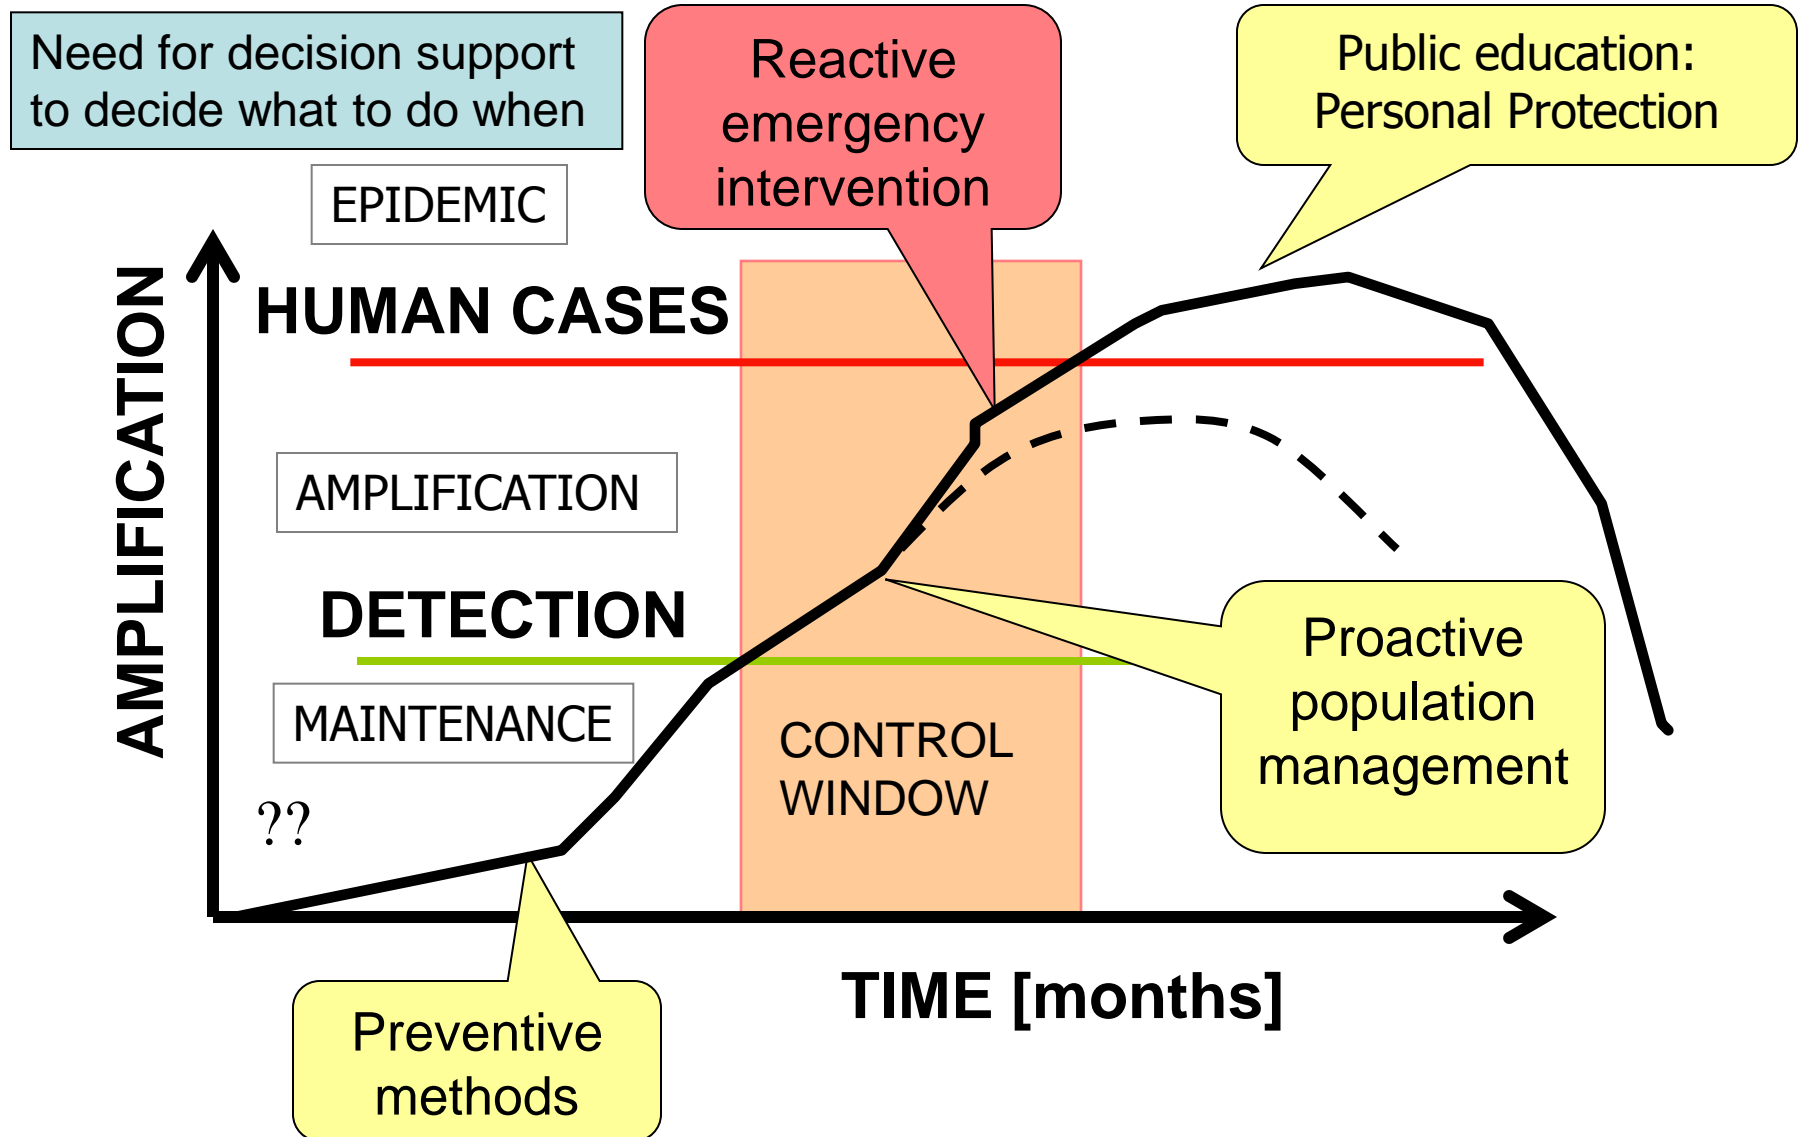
Need for decision support to decide what to do when

Reactive emergency intervention

Public education: Personal Protection

EPIDEMIC

AMPLIFICATION

HUMAN CASES

AMPLIFICATION

DETECTION

MAINTENANCE

??

CONTROL WINDOW

Proactive population management

Preventive methods

TIME [months]